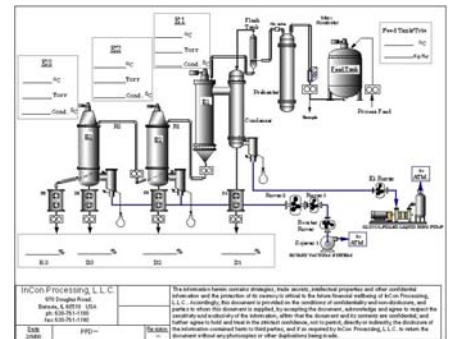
E3
°C
Torr
Cond.

E2
°C
Torr
Cond.

E1
°C
Torr
Cond.

Flash Tank

Mass Flowmeter

Feed Tank/Tote
°C
Kg/hr

Feed Tank

Preheater

Process Feed

Condenser

E3
E2
E1

To ATM

To ATM

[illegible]

%
%
%
%

E3
E2
E1
E1

InCon Processing, L.L.C.
970 Douglas Road
Batavia, IL 60510 USA
ph: 630-761-1180
fax: 630-761-1160

PFD

The information herein contains strategies, trade secrets, intellectual properties and other confidential information and the protection of its secrecy is critical to the future financial wellbeing of InCon Processing, L.L.C.. Accordingly, this document is provided on the conditions of confidentiality and non-disclosure, and parties to whom this document is supplied, by accepting the document, acknowledge and agree to respect the sensitivity and exclusivity of the information, affirm that the document and its contents are confidential, and further agree to hold and treat in the strictest confidence, not to permit, directly or indirectly the disclosure of the information contained herein to third parties, and if or required by InCon Processing, L.L.C. to return the document without any photocopies or other duplications being made.